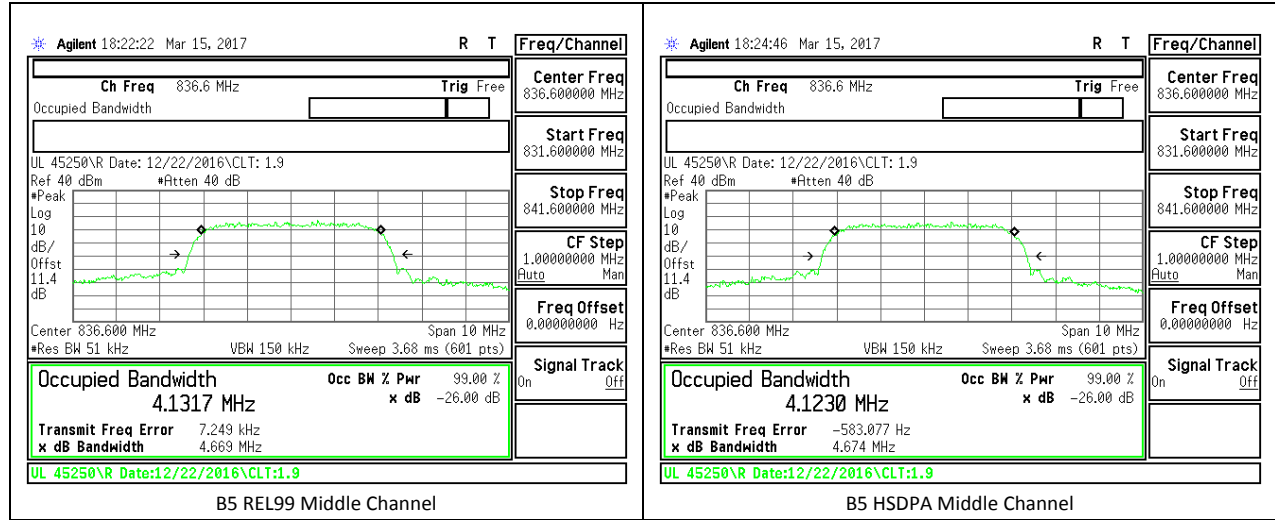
Agilent 18:22:22 Mar 15, 2017

R T

Freq/Channel

Ch Freq 836.6 MHz

Trig Free

Occupied Bandwidth

Center Freq
836.600000 MHz

Start Freq
831.600000 MHz

UL 45250\R Date: 12/22/2016\CLT: 1.9

Ref 40 dBm #Atten 40 dB

#Peak
Log
10
dB/
Offst
11.4
dB

Stop Freq
841.600000 MHz

CF Step
1.00000000 MHz
Auto Man

Freq Offset
0.00000000 Hz

Center 836.600 MHz Span 10 MHz
#Res BW 51 kHz VBW 150 kHz Sweep 3.68 ms (601 pts)

Signal Track
On Off

Occupied Bandwidth
4.1317 MHz

Occ BW % Pwr 99.00 %
x dB -26.00 dB

Transmit Freq Error 7.249 kHz
x dB Bandwidth 4.669 MHz

UL 45250\R Date:12/22/2016\CLT:1.9

B5 REL99 Middle Channel

Agilent 18:24:46 Mar 15, 2017

R T

Freq/Channel

Ch Freq 836.6 MHz

Trig Free

Occupied Bandwidth

Center Freq
836.600000 MHz

Start Freq
831.600000 MHz

UL 45250\R Date: 12/22/2016\CLT: 1.9

Ref 40 dBm #Atten 40 dB

#Peak
Log
10
dB/
Offst
11.4
dB

Stop Freq
841.600000 MHz

CF Step
1.00000000 MHz
Auto Man

Freq Offset
0.00000000 Hz

Center 836.600 MHz Span 10 MHz
#Res BW 51 kHz VBW 150 kHz Sweep 3.68 ms (601 pts)

Signal Track
On Off

Occupied Bandwidth
4.1230 MHz

Occ BW % Pwr 99.00 %
x dB -26.00 dB

Transmit Freq Error -583.077 Hz
x dB Bandwidth 4.674 MHz

UL 45250\R Date:12/22/2016\CLT:1.9

B5 HSDPA Middle Channel